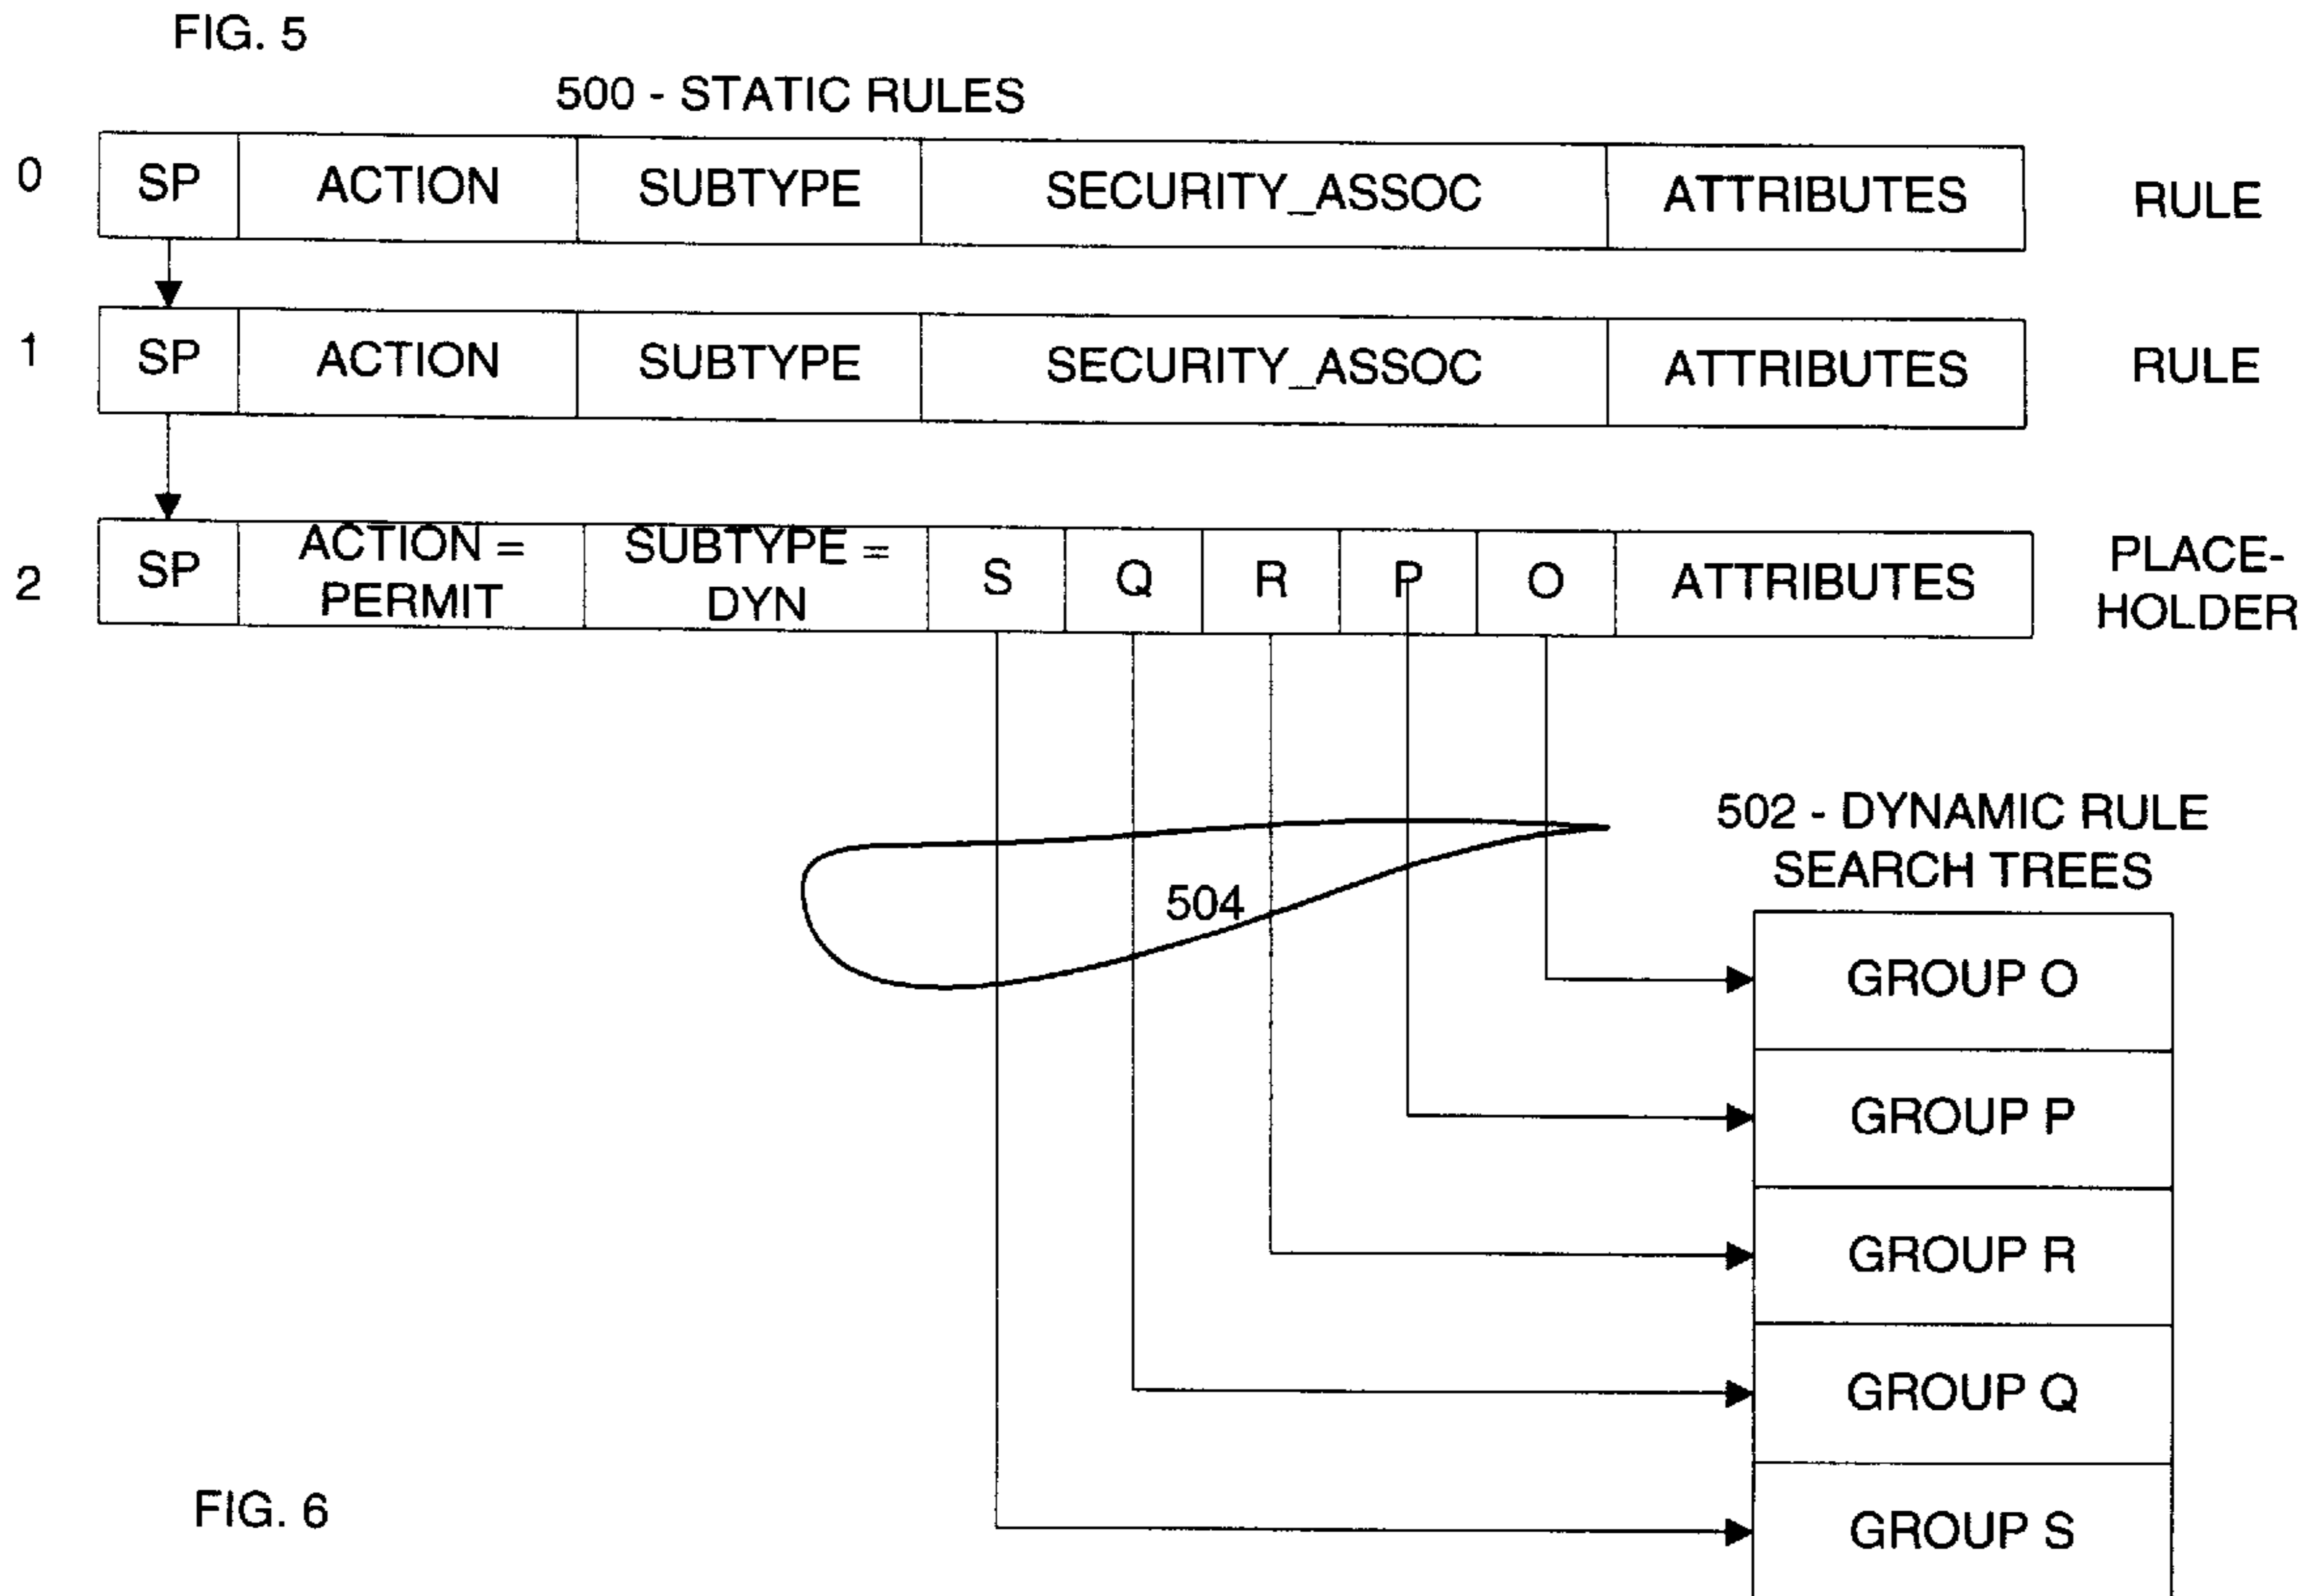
FIG. 5

500 - STATIC RULES

0 SP ACTION SUBTYPE SECURITY_ASSOC ATTRIBUTES RULE

1 SP ACTION SUBTYPE SECURITY_ASSOC ATTRIBUTES RULE

2 SP ACTION = PERMIT SUBTYPE = DYN S Q R P O ATTRIBUTES PLACE-HOLDER

502 - DYNAMIC RULE SEARCH TREES

504

GROUP O

GROUP P

GROUP R

GROUP Q

GROUP S

FIG. 6